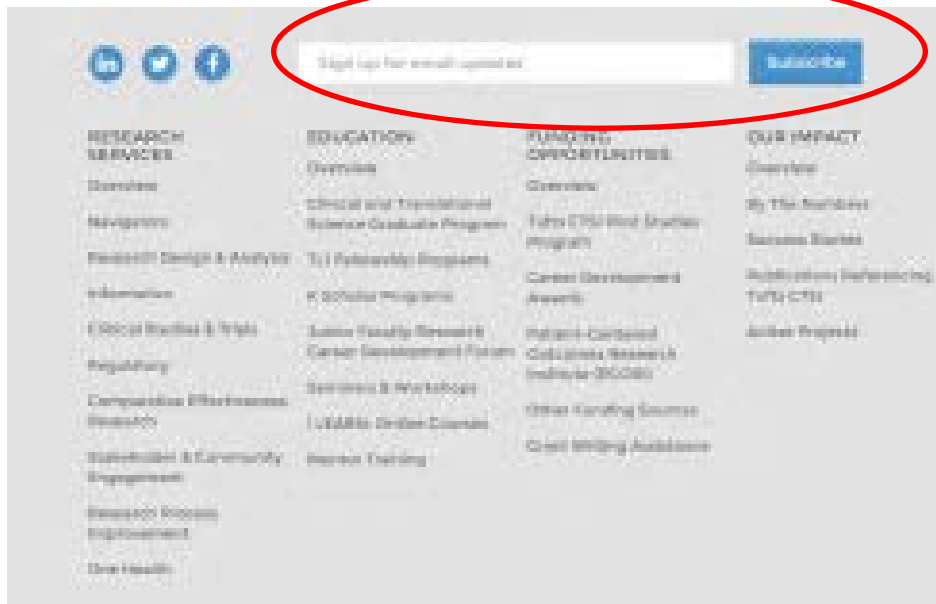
in
Sign up for email updates
Subscribe

RESEARCH SERVICES
Overview
Navigators
Research Design & Analysis
Informatics
Clinical Studies & Trials
Regulatory
Comparative Effectiveness Research
Stakeholder & Community Engagement
Research Process Improvement
One Health

EDUCATION
Overview
Clinical and Translational Science Graduate Program
TL1 Fellowship Programs
K Scholar Programs
Junior Faculty Research Career Development Forum
Seminars & Workshops
I-LEARN: Online Courses
Mentor Training

FUNDING OPPORTUNITIES
Overview
Tufts CTSI Pilot Studies Program
Career Development Awards
Patient-Centered Outcomes Research Institute (PCORI)
Other Funding Sources
Grant Writing Assistance

OUR IMPACT
Overview
By The Numbers
Success Stories
Publications Referencing Tufts CTSI
Active Projects